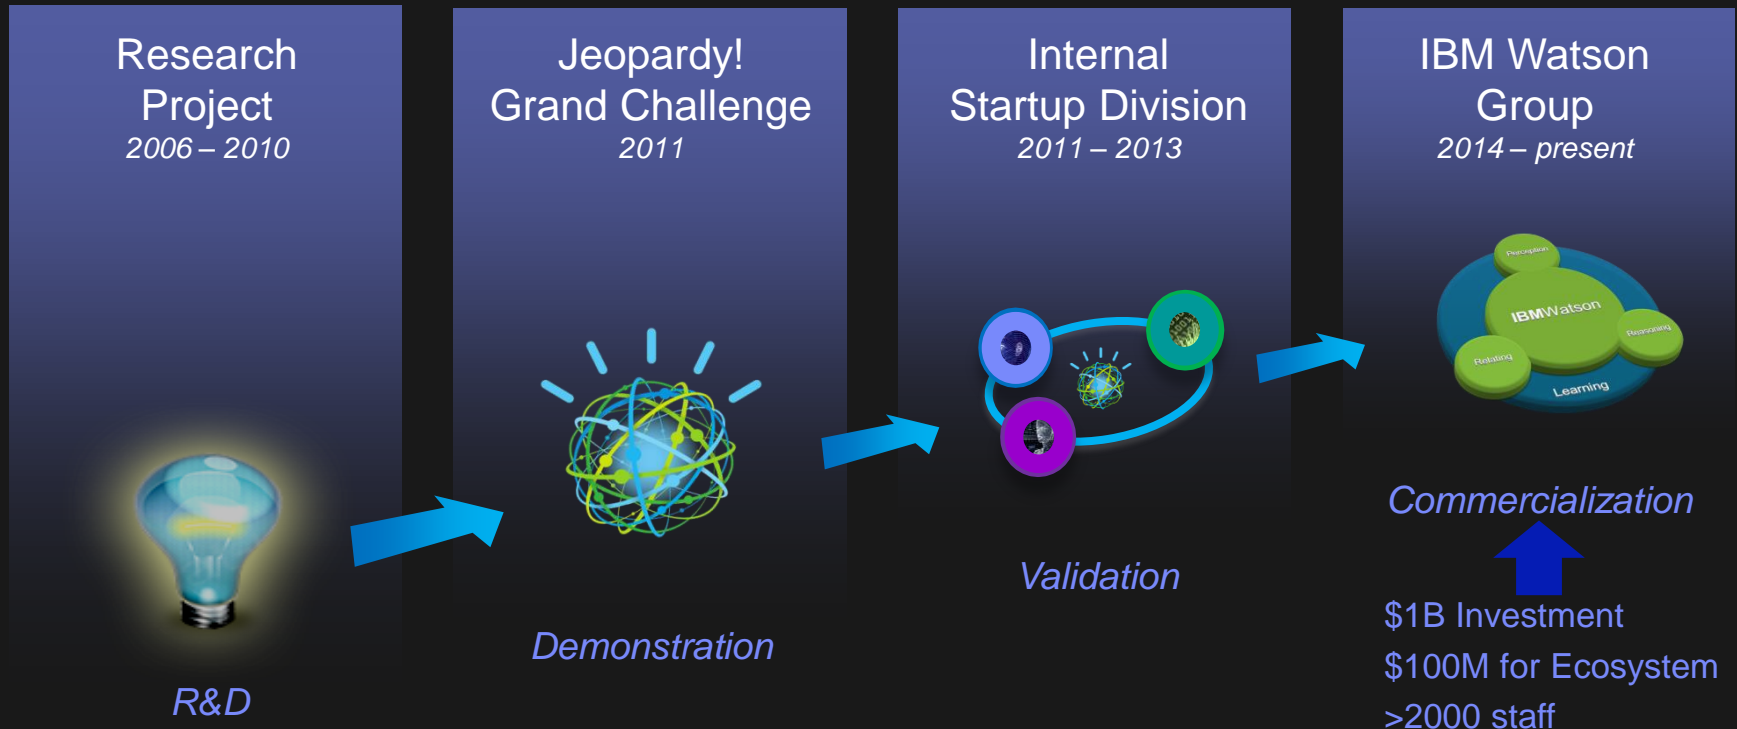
Research Project
2006 – 2010

R&D

Jeopardy! Grand Challenge
2011

Demonstration

Internal Startup Division
2011 – 2013

Validation

IBM Watson Group
2014 – present

Perception

IBMWatson

Reasoning

Relating

Learning

Commercialization

$1B Investment
$100M for Ecosystem
>2000 staff